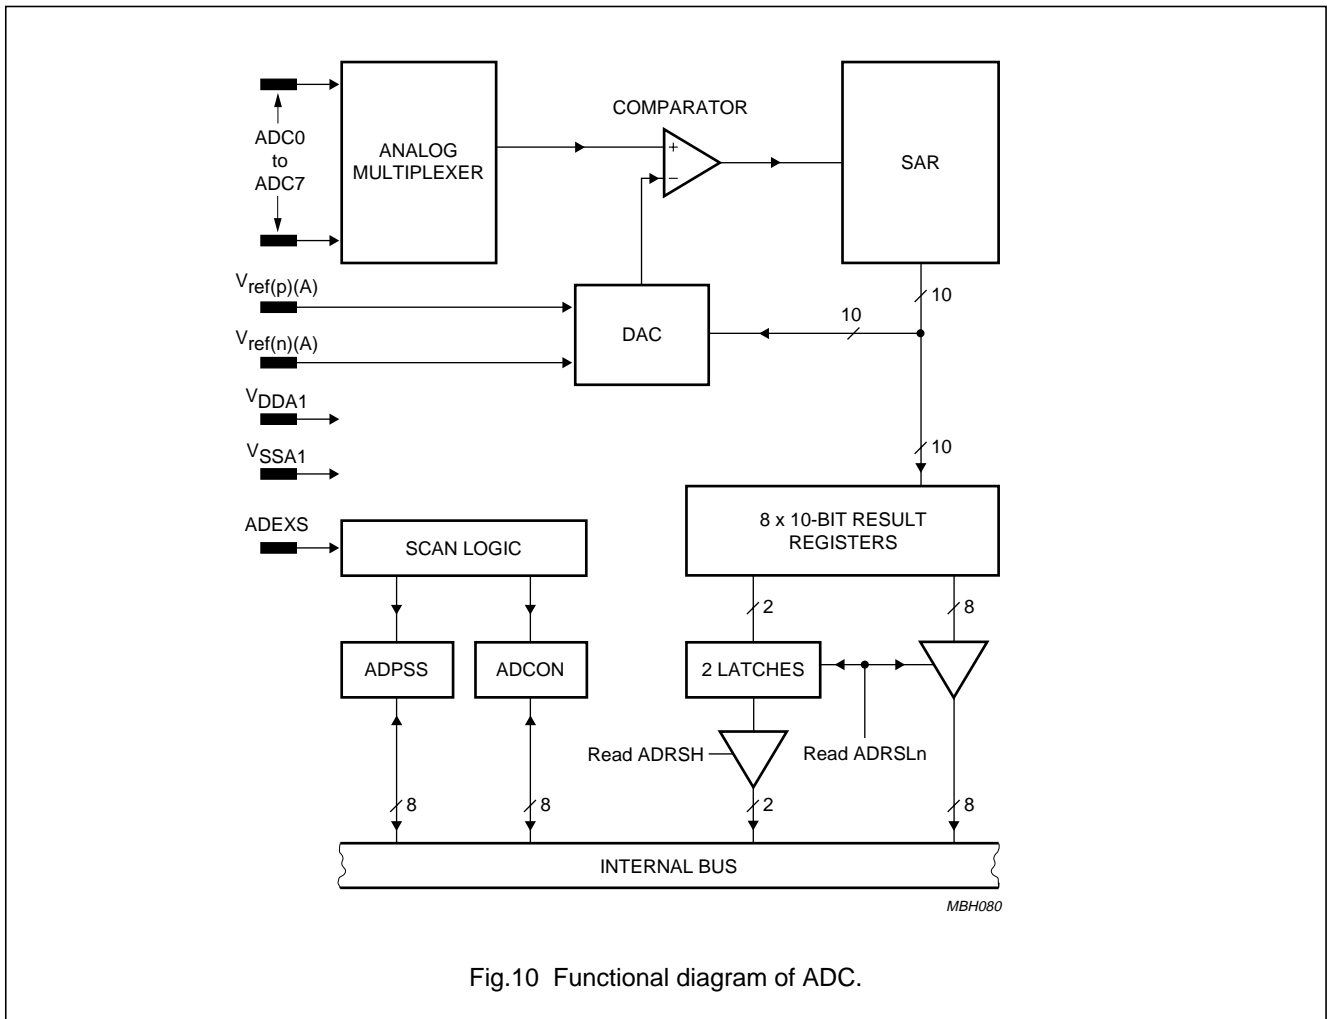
ADC0
to
ADC7

ANALOG MULTIPLEXER

COMPARATOR

+

−

SAR

$V_{ref(p)(A)}$

$V_{ref(n)(A)}$

DAC

10

10

$V_{DDA1}$

$V_{SSA1}$

10

ADEXS

SCAN LOGIC

8 x 10-BIT RESULT REGISTERS

2

8

ADPSS

ADCON

2 LATCHES

Read ADRSH

Read ADRSLn

8

8

2

8

INTERNAL BUS

MBH080

Fig.10 Functional diagram of ADC.